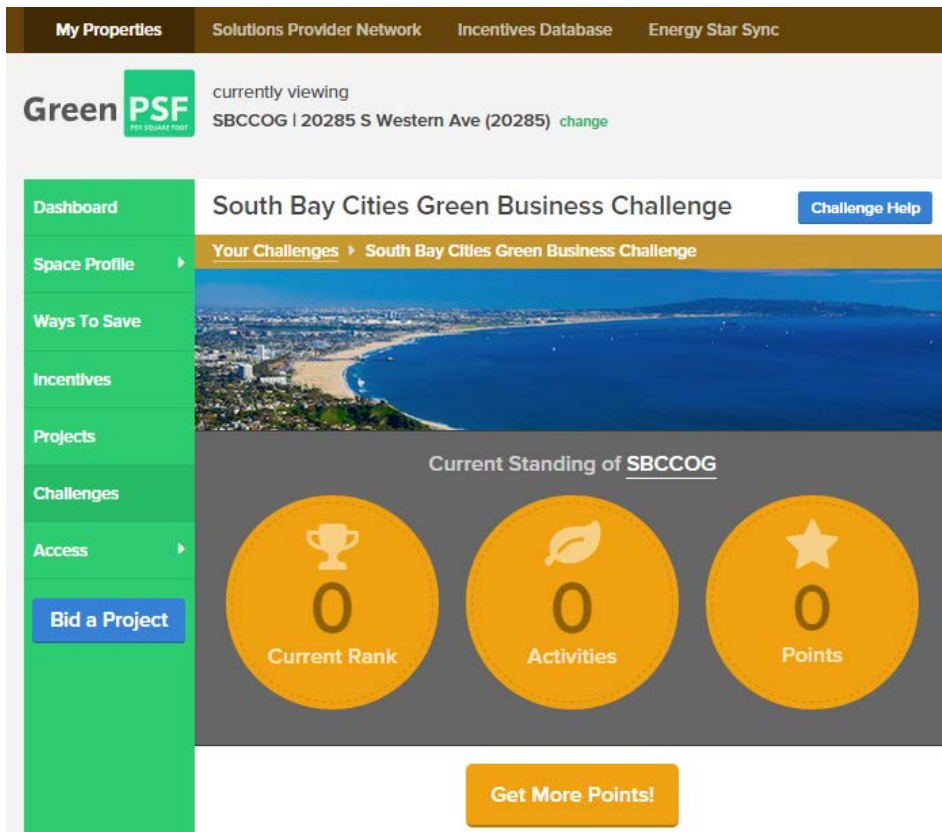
My Properties Solutions Provider Network Incentives Database Energy Star Sync

Green PSF PER SQUARE FOOT

currently viewing
SBCCOG | 20285 S Western Ave (20285) change

Dashboard
Space Profile
Ways To Save
Incentives
Projects
Challenges
Access
Bid a Project

South Bay Cities Green Business Challenge

Challenge Help

Your Challenges ▸ South Bay Cities Green Business Challenge

Current Standing of SBCCOG

0
Current Rank

0
Activities

0
Points

Get More Points!